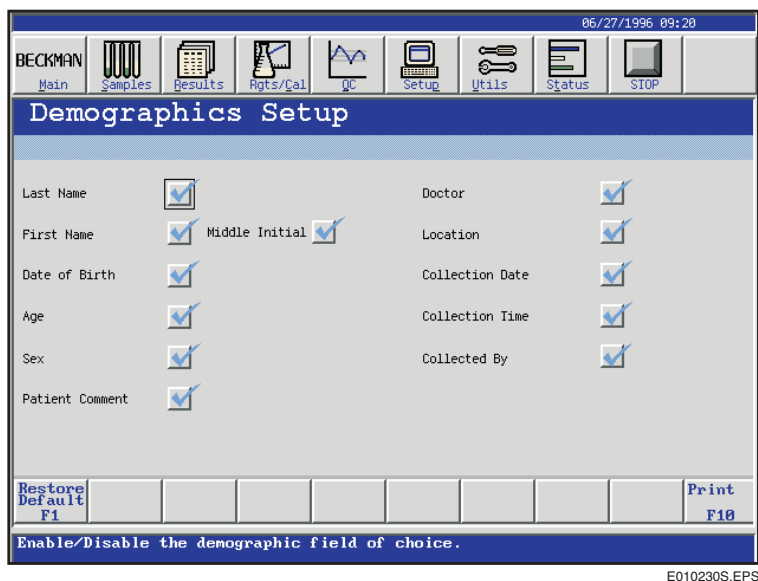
06/27/1996 09:20

BECKMAN Main
Samples
Results
Rgts/Cal
QC
Setup
Utils
Status
STOP

Demographics Setup

Last Name
First Name
Middle Initial
Date of Birth
Age
Sex
Patient Comment

Doctor
Location
Collection Date
Collection Time
Collected By

Restore Default F1
Print F10

Enable/Disable the demographic field of choice.

E010230S.EPS